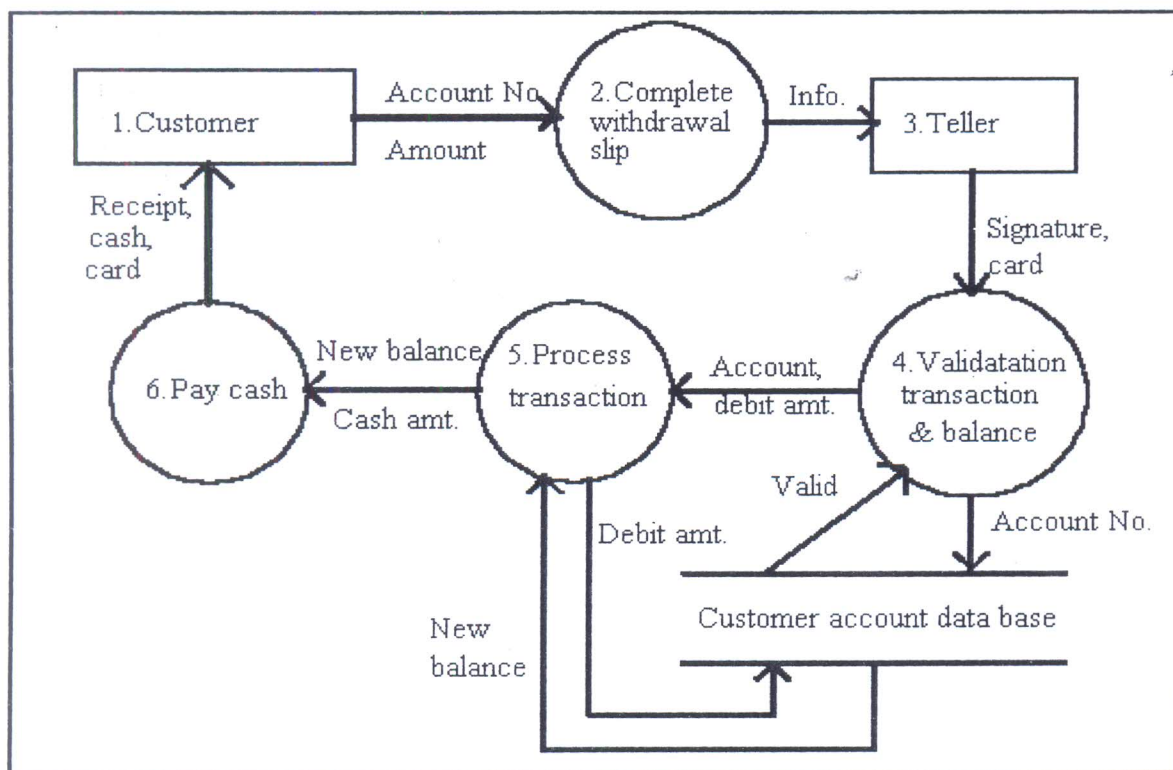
1.Customer

Account No.

Amount

2.Complete withdrawal slip

Info.

3.Teller

Receipt, cash, card

Signature, card

6.Pay cash

New balance

Cash amt.

5.Process transaction

Account, debit amt.

4.Validatation transaction & balance

Valid

Debit amt.

Account No.

Customer account data base

New balance